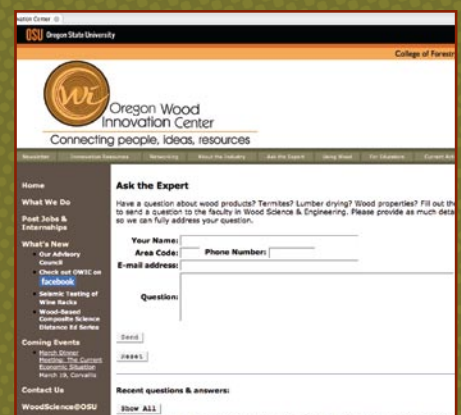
ation Center

OSU Oregon State University

College of Forestr

wi

Oregon Wood Innovation Center

Connecting people, ideas, resources

Newsletter | Innovation Resources | Networking | About the Industry | Ask the Expert | Using Wood | For Educators | Current Ar

Home

What We Do

Post Jobs & Internships

What's New

Our Advisory Council

Check out OWIC on facebook

Seismic Testing of Wine Racks

Wood-Based Composite Science Distance Ed Series

Coming Events

March Dinner Meeting: The Current Economic Situation March 19, Corvallis

Contact Us

WoodScience@OSU

Ask the Expert

Have a question about wood products? Termites? Lumber drying? Wood properties? Fill out th to send a question to the faculty in Wood Science & Engineering. Please provide as much deta so we can fully address your question.

Your Name:

Area Code:

Phone Number:

E-mail address:

Question:

Send

Reset

Recent questions & answers:

Show All